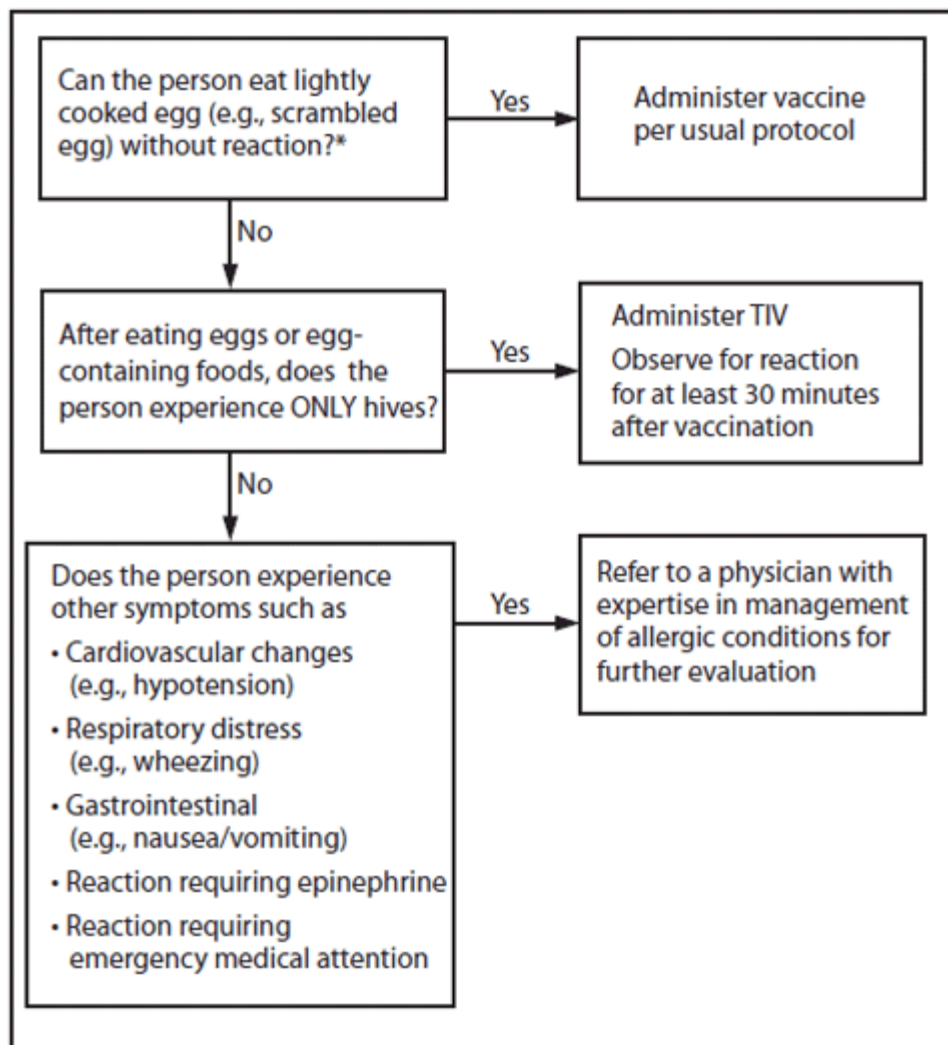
Can the person eat lightly cooked egg (e.g., scrambled egg) without reaction?*

Yes

Administer vaccine per usual protocol

No

After eating eggs or egg-containing foods, does the person experience ONLY hives?

Yes

Administer TIV
Observe for reaction for at least 30 minutes after vaccination

No

Does the person experience other symptoms such as
• Cardiovascular changes (e.g., hypotension)
• Respiratory distress (e.g., wheezing)
• Gastrointestinal (e.g., nausea/vomiting)
• Reaction requiring epinephrine
• Reaction requiring emergency medical attention

Yes

Refer to a physician with expertise in management of allergic conditions for further evaluation